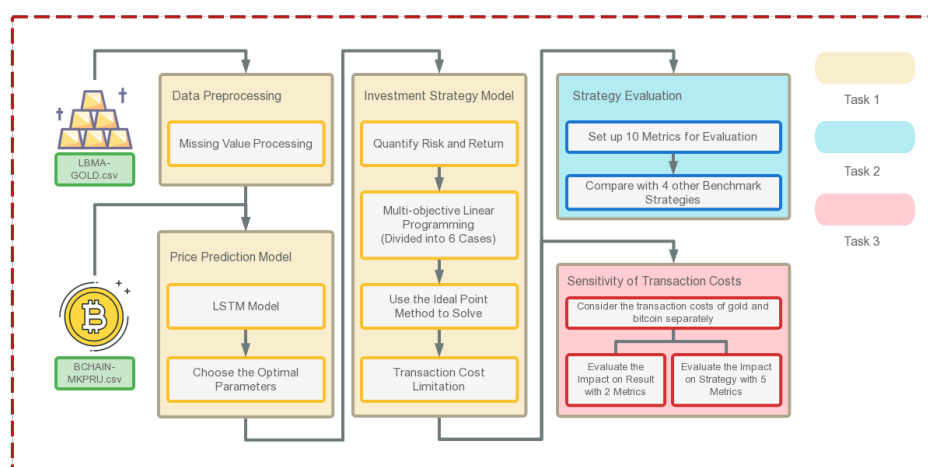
LBMA-GOLD.csv

BCHAIN-MKPRU.csv

Data Preprocessing

Missing Value Processing

Price Prediction Model

LSTM Model

Choose the Optimal Parameters

Investment Strategy Model

Quantify Risk and Return

Multi-objective Linear Programming (Divided into 6 Cases)

Use the Ideal Point Method to Solve

Transaction Cost Limitation

Strategy Evaluation

Set up 10 Metrics for Evaluation

Compare with 4 other Benchmark Strategies

Sensitivity of Transaction Costs

Consider the transaction costs of gold and bitcoin separately

Evaluate the Impact on Result with 2 Metrics

Evaluate the Impact on Strategy with 5 Metrics

Task 1

Task 2

Task 3